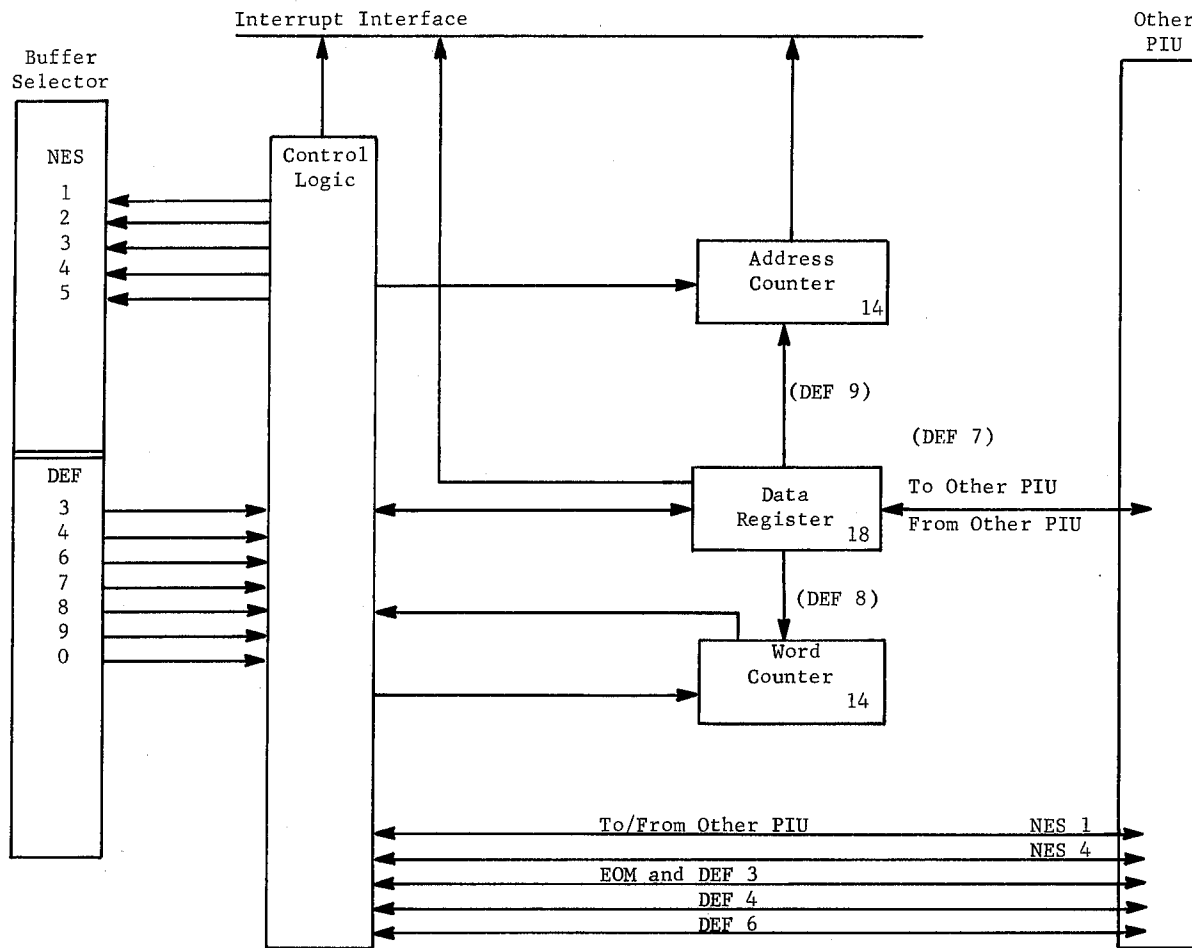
Interrupt Interface

Other PIU

Buffer Selector

NES
1
2
3
4
5

DEF
3
4
6
7
8
9
0

Control Logic

Address Counter 14

(DEF 9)

(DEF 7)

Data Register 18

To Other PIU
From Other PIU

(DEF 8)

Word Counter 14

To/From Other PIU
NES 1
NES 4
EOM and DEF 3
DEF 4
DEF 6